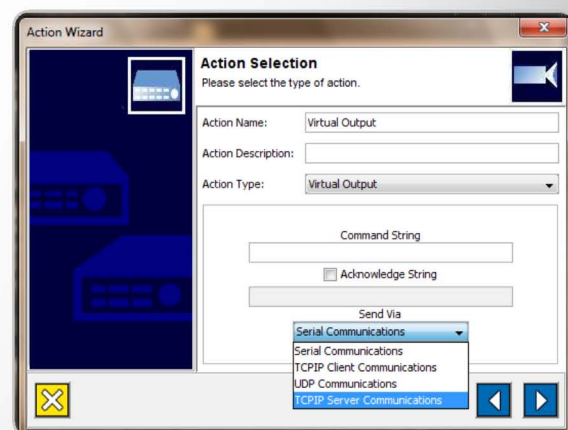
Action Wizard

Action Selection
Please select the type of action.

Action Name: Virtual Output
Action Description:
Action Type: Virtual Output

Command String

Acknowledge String

Send Via
Serial Communications

Serial Communications
TCPIP Client Communications
UDP Communications
TCPIP Server Communications